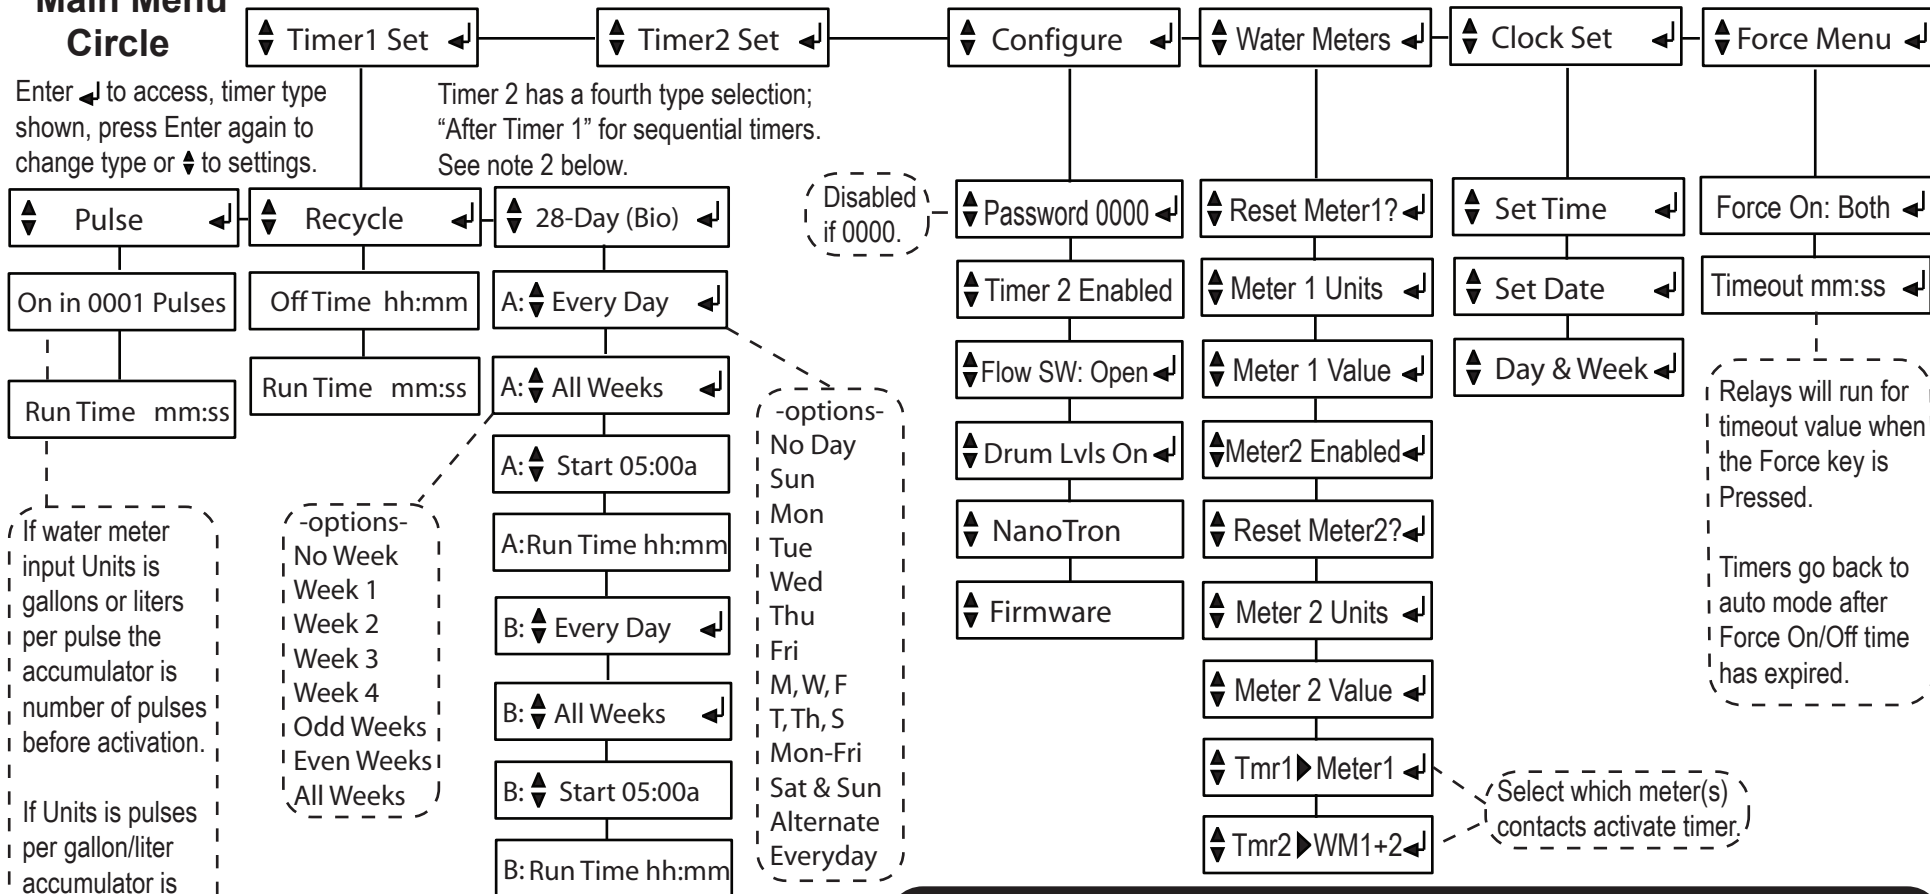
Main Menu Circle

▲▼ Timer1 Set ↵

▲▼ Timer2 Set ↵

▲▼ Configure ↵

▲▼ Water Meters ↵

▲▼ Clock Set ↵

▲▼ Force Menu ↵

Enter ↵ to access, timer type shown, press Enter again to change type or ▲▼ to settings.

Timer 2 has a fourth type selection; "After Timer 1" for sequential timers. See note 2 below.

▲▼ Pulse ↵

On in 0001 Pulses

Run Time mm:ss

If water meter input Units is gallons or liters per pulse the accumulator is number of pulses before activation.

If Units is pulses per gallon/liter accumulator is

▲▼ Recycle ↵

Off Time hh:mm

Run Time mm:ss

-options-
No Week
Week 1
Week 2
Week 3
Week 4
Odd Weeks
Even Weeks
All Weeks

▲▼ 28-Day (Bio) ↵

A: ▲▼ Every Day ↵

A: ▲▼ All Weeks ↵

A: ▲▼ Start 05:00a

A:Run Time hh:mm

B: ▲▼ Every Day ↵

B: ▲▼ All Weeks ↵

B: ▲▼ Start 05:00a

B: Run Time hh:mm

-options-
No Day
Sun
Mon
Tue
Wed
Thu
Fri
M, W, F
T, Th, S
Mon-Fri
Sat & Sun
Alternate
Everyday

Disabled if 0000.

▲▼ Password 0000 ↵

▲▼ Timer 2 Enabled

▲▼ Flow SW: Open ↵

▲▼ Drum Lvls On ↵

▲▼ NanoTron

▲▼ Firmware

▲▼ Reset Meter1? ↵

▲▼ Meter 1 Units ↵

▲▼ Meter 1 Value ↵

▲▼ Meter2 Enabled ↵

▲▼ Reset Meter2? ↵

▲▼ Meter 2 Units ↵

▲▼ Meter 2 Value ↵

▲▼ Tmr1 ▶ Meter1 ↵

▲▼ Tmr2 ▶ WM1+2 ↵

Select which meter(s) contacts activate timer.

▲▼ Set Time ↵

▲▼ Set Date ↵

▲▼ Day & Week ↵

Force On: Both ↵

Timeout mm:ss ↵

Relays will run for timeout value when the Force key is Pressed.

Timers go back to auto mode after Force On/Off time has expired.